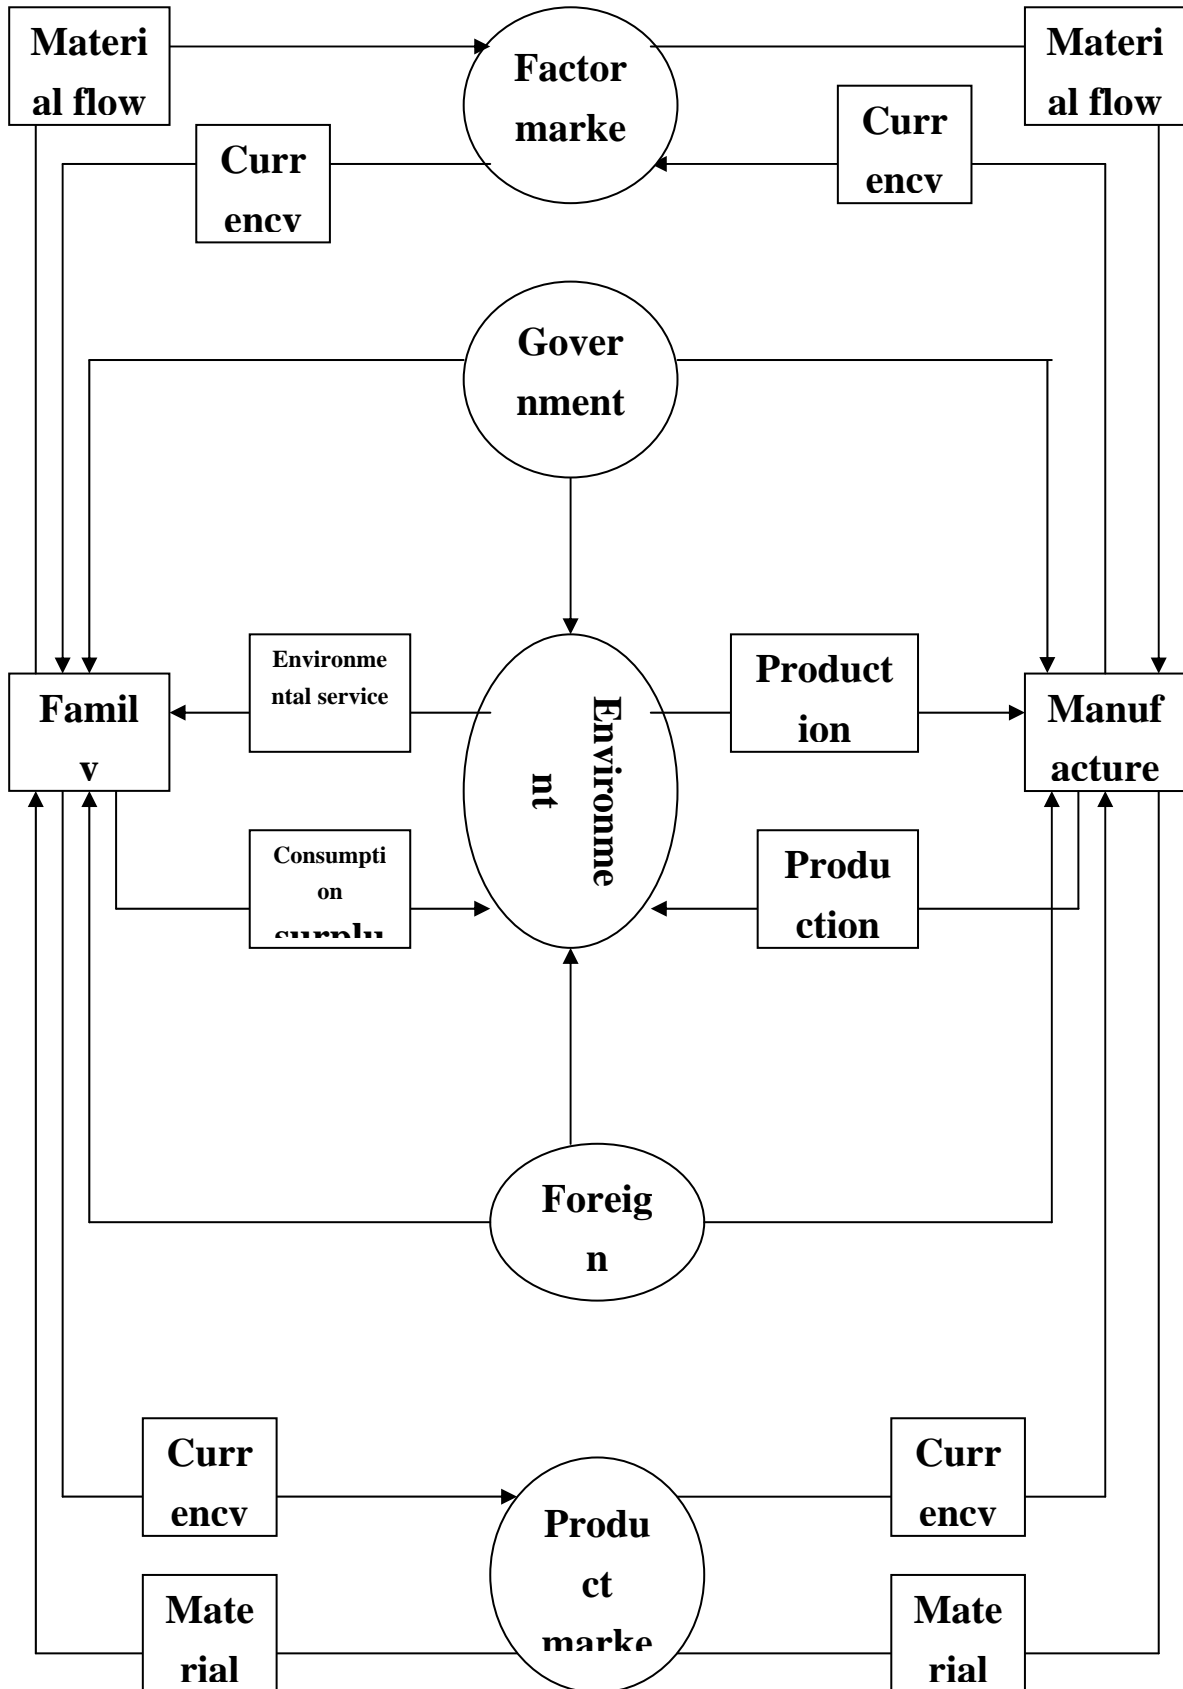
Material flow

Factor marke

Material flow

Currencv

Currencv

Government

Environmental service

Environment

Production

Famil v

Manufacture

Consumption surplu

Production

Foreign

Currencv

Currencv

Product marke

Material

Material